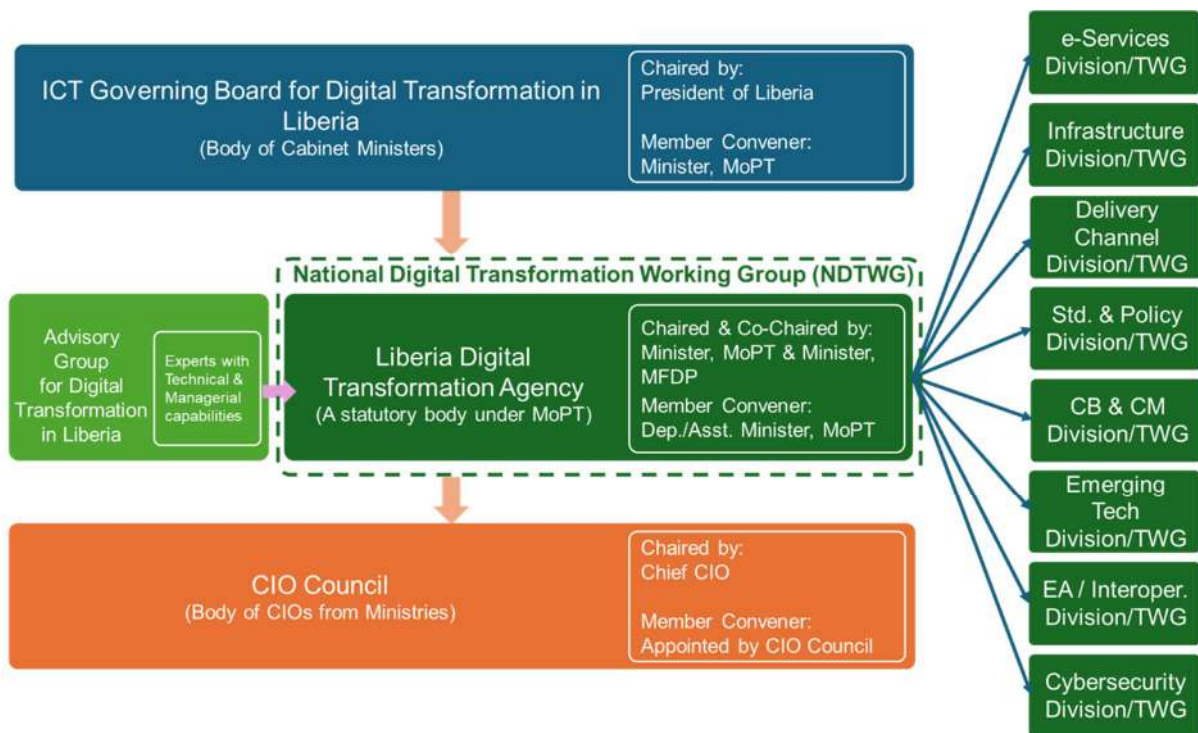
ICT Governing Board for Digital Transformation in Liberia
(Body of Cabinet Ministers)

Chaired by:
President of Liberia

Member Convener:
Minister, MoPT

National Digital Transformation Working Group (NDTWG)

Advisory Group for Digital Transformation in Liberia

Experts with Technical & Managerial capabilities

Liberia Digital Transformation Agency
(A statutory body under MoPT)

Chaired & Co-Chaired by:
Minister, MoPT & Minister, MFDP

Member Convener:
Dep./Asst. Minister, MoPT

CIO Council
(Body of CIOs from Ministries)

Chaired by:
Chief CIO

Member Convener:
Appointed by CIO Council

e-Services Division/TWG

Infrastructure Division/TWG

Delivery Channel Division/TWG

Std. & Policy Division/TWG

CB & CM Division/TWG

Emerging Tech Division/TWG

EA / Interoper. Division/TWG

Cybersecurity Division/TWG